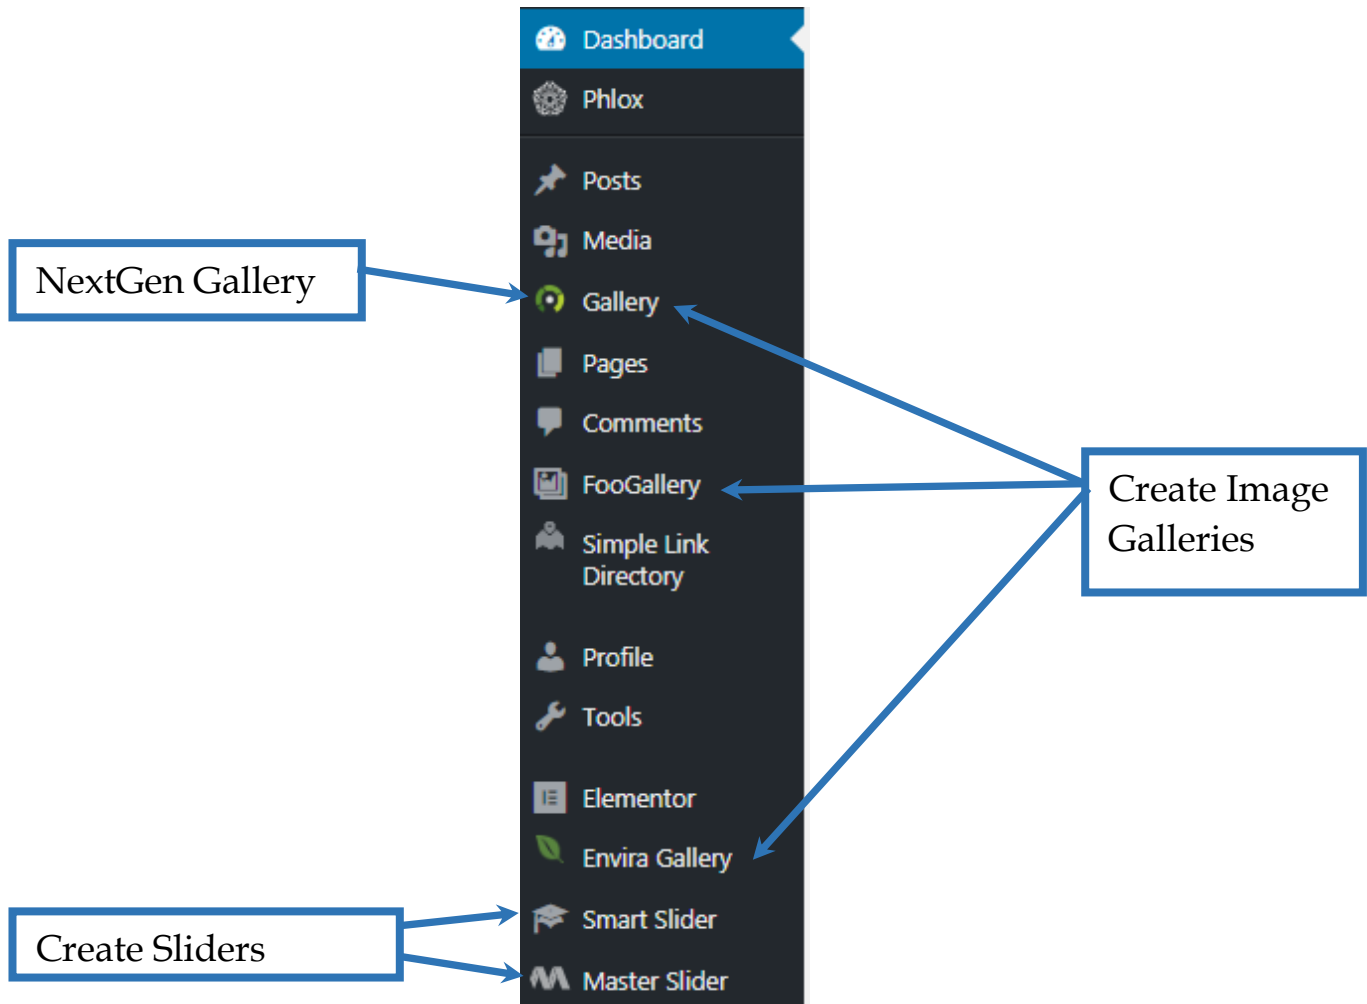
Dashboard
Phlox
Posts
Media
NextGen Gallery
Gallery
Pages
Comments
FooGallery
Create Image Galleries
Simple Link Directory
Profile
Tools
Elementor
Envira Gallery
Smart Slider
Create Sliders
Master Slider